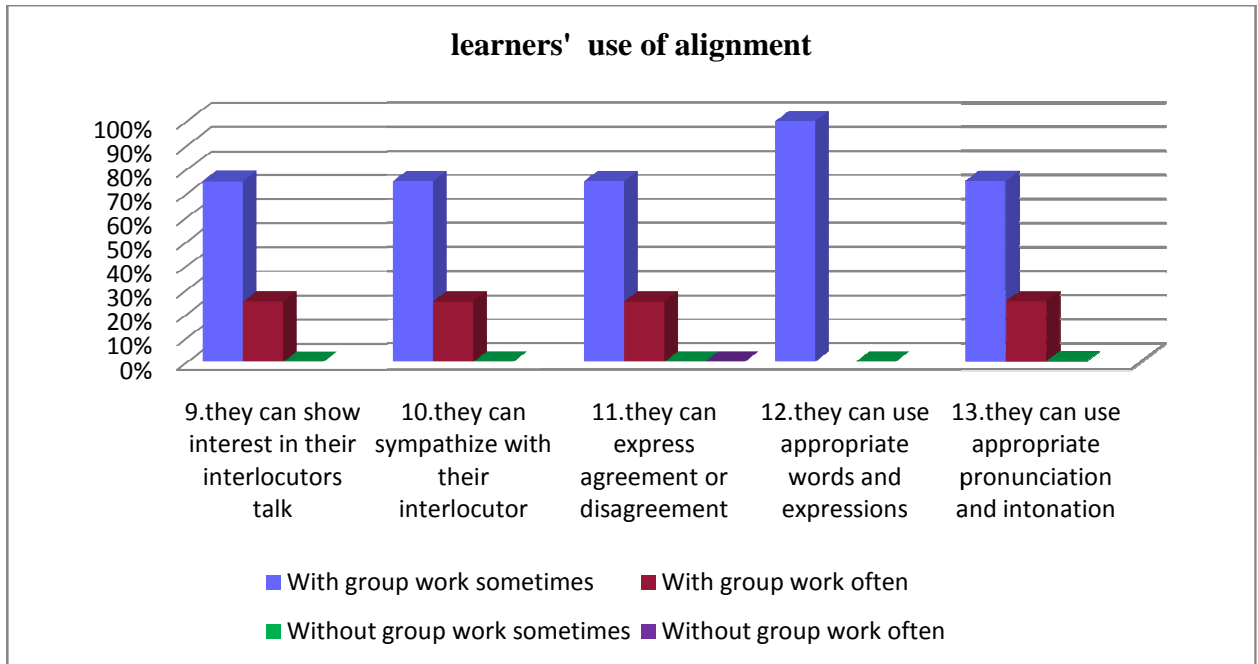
learners'  use of alignment

100%
90%
80%
70%
60%
50%
40%
30%
20%
10%
0%

9.they can show interest in their interlocutors talk

10.they can sympathize with their interlocutor

11.they can express agreement or disagreement

12.they can use appropriate words and expressions

13.they can use appropriate pronunciation and intonation

With group work sometimes
With group work often
Without group work sometimes
Without group work often